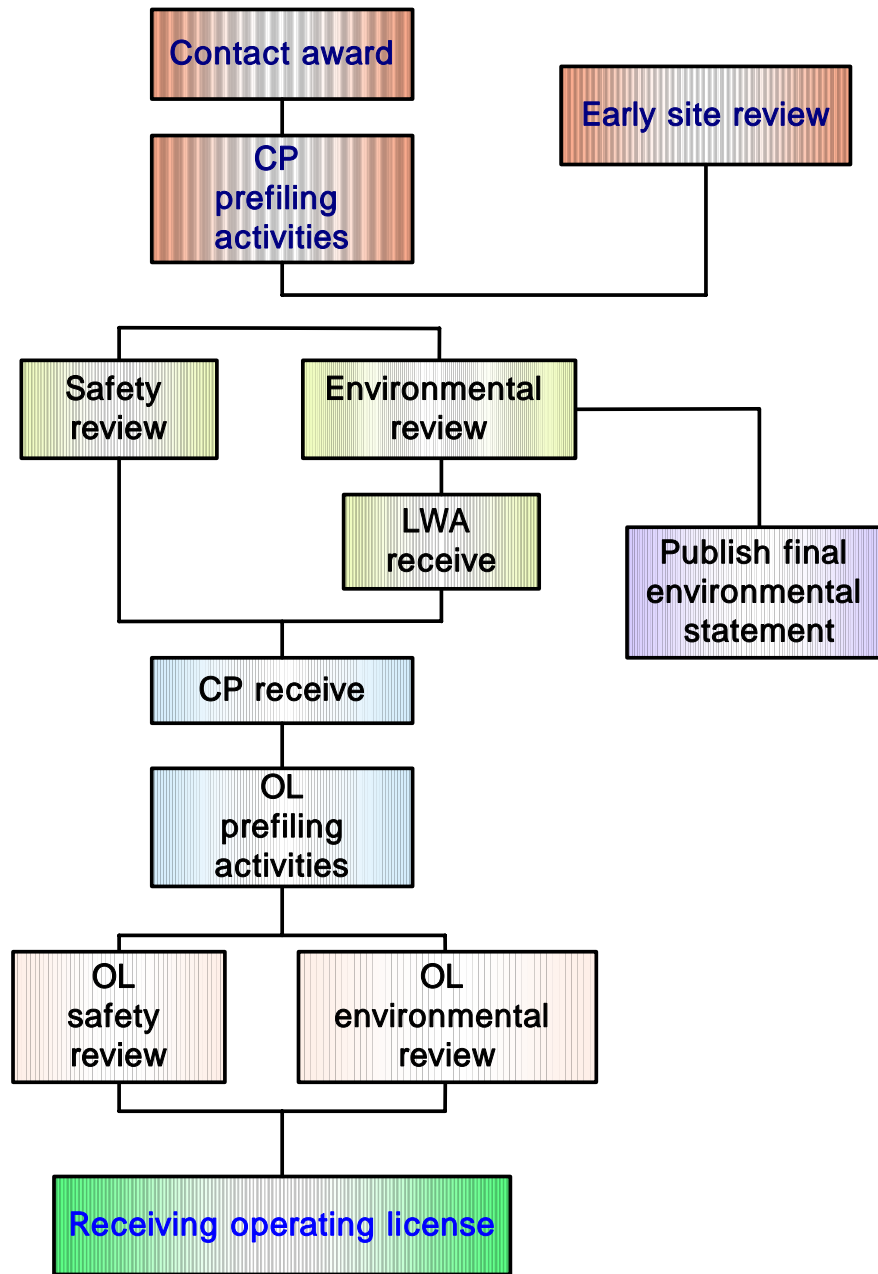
Contact award

Early site review

CP prefiling activities

Safety review

Environmental review

LWA receive

Publish final environmental statement

CP receive

OL prefiling activities

OL safety review

OL environmental review

Receiving operating license